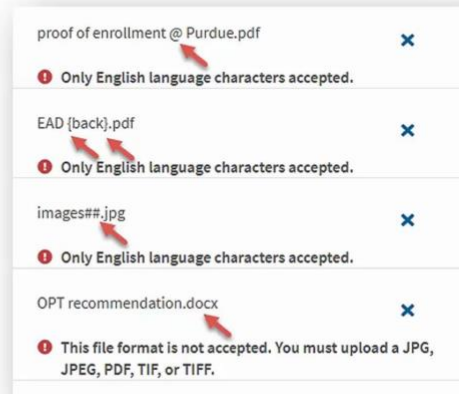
proof of enrollment @ Purdue.pdf

×

Only English language characters accepted.

EAD {back}.pdf

×

Only English language characters accepted.

images##.jpg

×

Only English language characters accepted.

OPT recommendation.docx

×

This file format is not accepted. You must upload a JPG, JPEG, PDF, TIF, or TIFF.